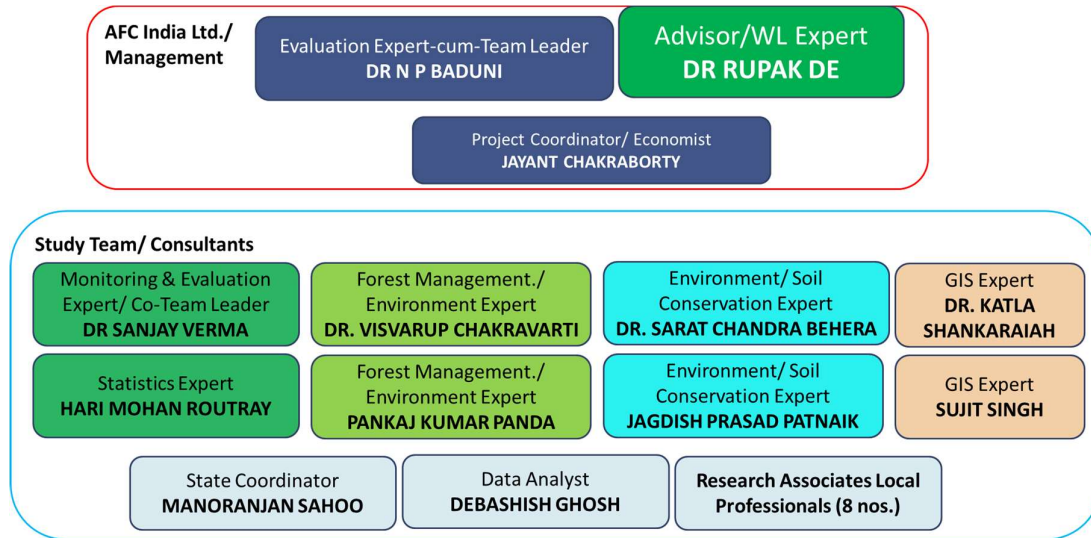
AFC India Ltd./ Management

Evaluation Expert-cum-Team Leader
DR N P BADUNI

Advisor/WL Expert
DR RUPAK DE

Project Coordinator/ Economist
JAYANT CHAKRABORTY

Study Team/ Consultants

Monitoring & Evaluation Expert/ Co-Team Leader
DR SANJAY VERMA

Forest Management./ Environment Expert
DR. VISVARUP CHAKRAVARTI

Environment/ Soil Conservation Expert
DR. SARAT CHANDRA BEHERA

GIS Expert
DR. KATLA SHANKARAIAH

Statistics Expert
HARI MOHAN ROUTRAY

Forest Management./ Environment Expert
PANKAJ KUMAR PANDA

Environment/ Soil Conservation Expert
JAGDISH PRASAD PATNAIK

GIS Expert
SUJIT SINGH

State Coordinator
MANORANJAN SAHOO

Data Analyst
DEBASHISH GHOSH

Research Associates Local Professionals (8 nos.)